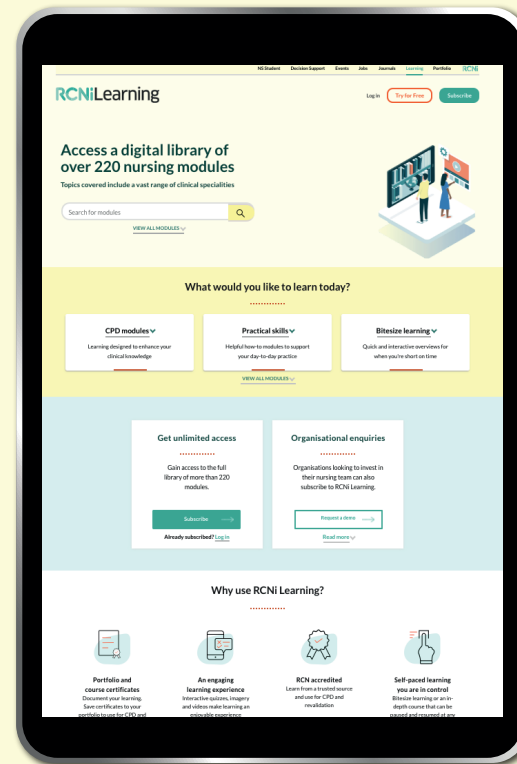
NS Student Decision Support Events Jobs Journals Learning Portfolio RCNi

RCNiLearning

Log in Try for Free Subscribe

Access a digital library of over 220 nursing modules

Topics covered include a vast range of clinical specialities

Search for modules

VIEW ALL MODULES

What would you like to learn today?

CPD modules
Learning designed to enhance your clinical knowledge

Practical skills
Helpful how-to modules to support your day-to-day practice

Bitesize learning
Quick and interactive overviews for when you're short on time

VIEW ALL MODULES

Get unlimited access

Gain access to the full library of more than 220 modules.

Subscribe

Already subscribed? Log in

Organisational enquiries

Organisations looking to invest in their nursing team can also subscribe to RCNi Learning.

Request a demo

Read more

Why use RCNi Learning?

Portfolio and course certificates
Document your learning. Save certificates to your portfolio to use for CPD and

An engaging learning experience
Interactive quizzes, imagery and videos make learning an enjoyable experience

RCN accredited
Learn from a trusted source and use for CPD and revalidation

Self-paced learning you are in control
Bitesize learning or an in-depth course that can be paused and resumed at any